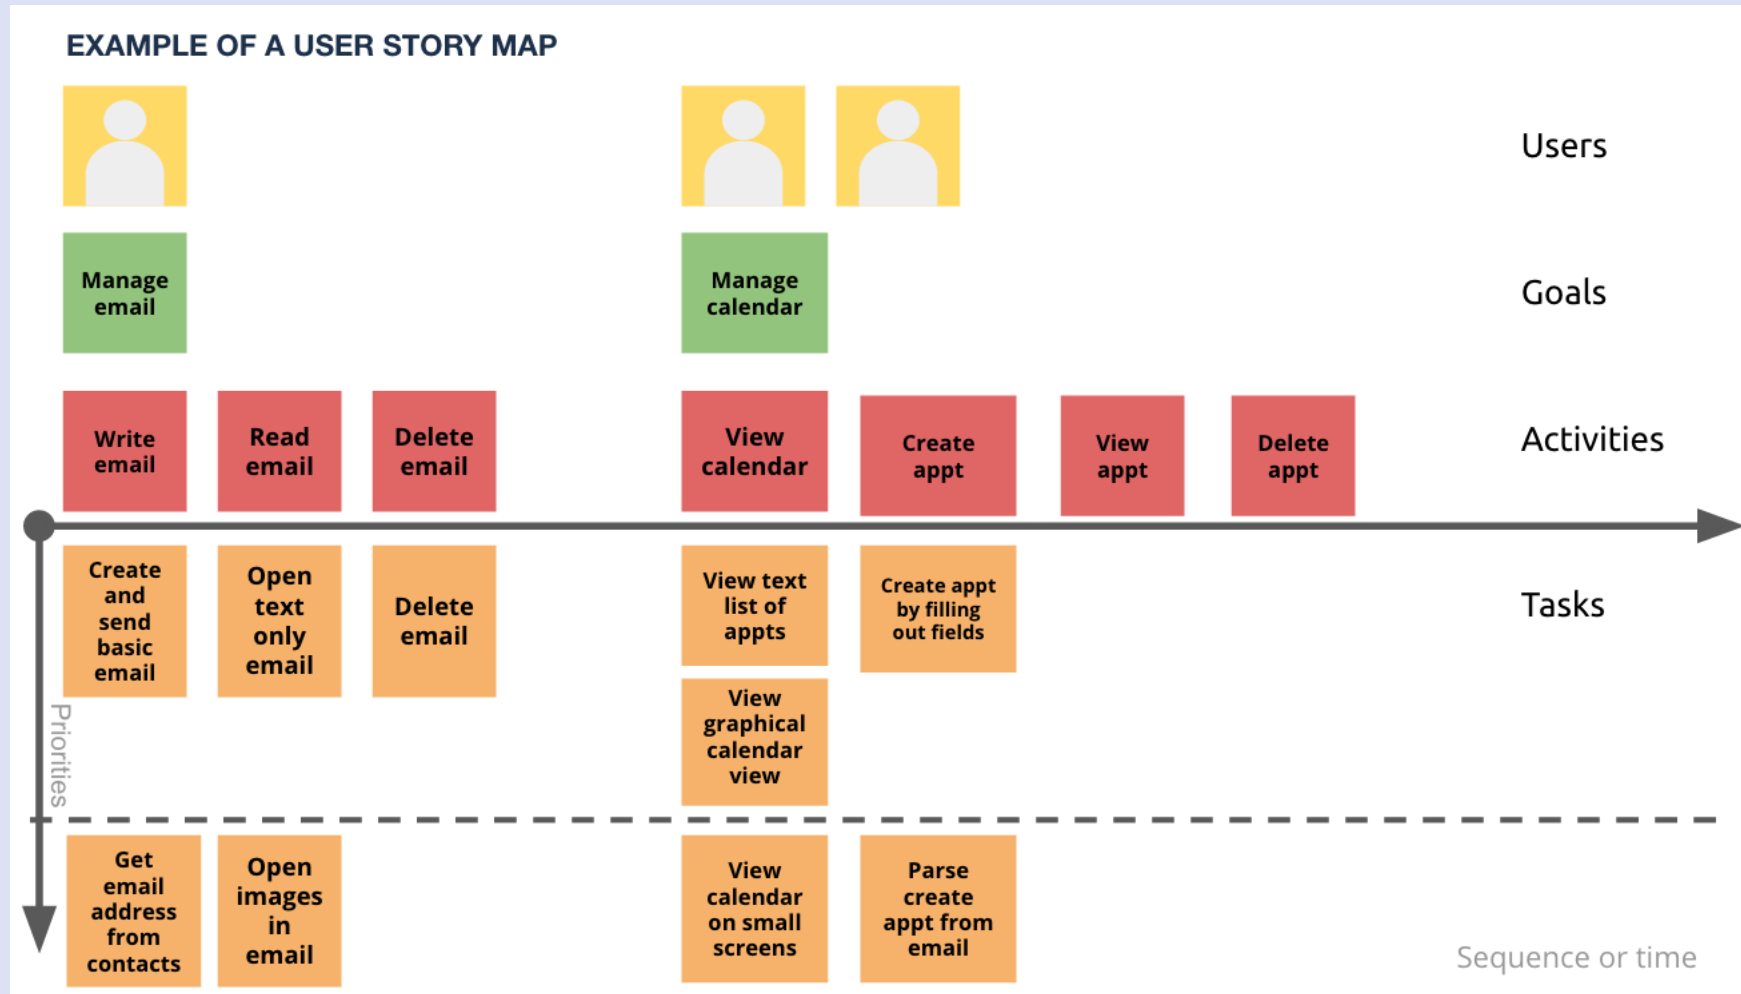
EXAMPLE OF A USER STORY MAP

Users

Manage email

Manage calendar

Goals

Write email

Read email

Delete email

View calendar

Create appt

View appt

Delete appt

Activities

Create and send basic email

Open text only email

Delete email

View text list of appts

Create appt by filling out fields

Tasks

View graphical calendar view

Priorities

Get email address from contacts

Open images in email

View calendar on small screens

Parse create appt from email

Sequence or time